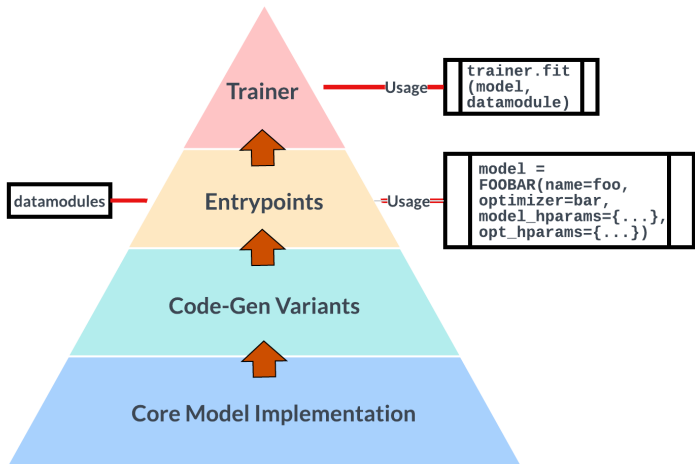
Trainer

Usage

trainer.fit (model, datamodule)

datamodules

Entrypoints

Usage

model = FOOBAR(name=foo, optimizer=bar, model_hparams={...}, opt_hparams={...})

Code-Gen Variants

Core Model Implementation